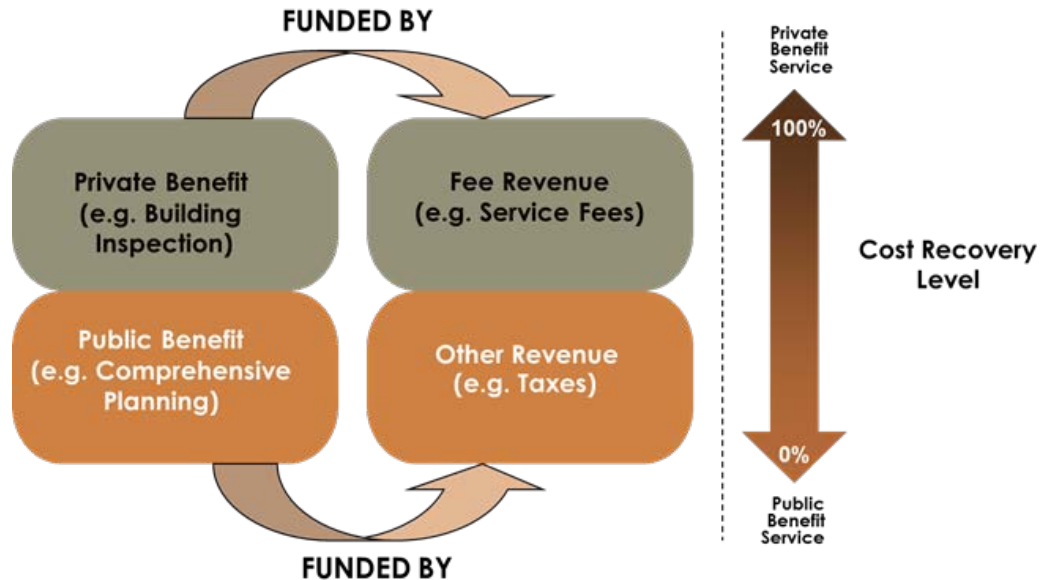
FUNDED BY

Private Benefit (e.g. Building Inspection)

Fee Revenue (e.g. Service Fees)

Public Benefit (e.g. Comprehensive Planning)

Other Revenue (e.g. Taxes)

FUNDED BY

Private Benefit Service

100%

Cost Recovery Level

0%

Public Benefit Service